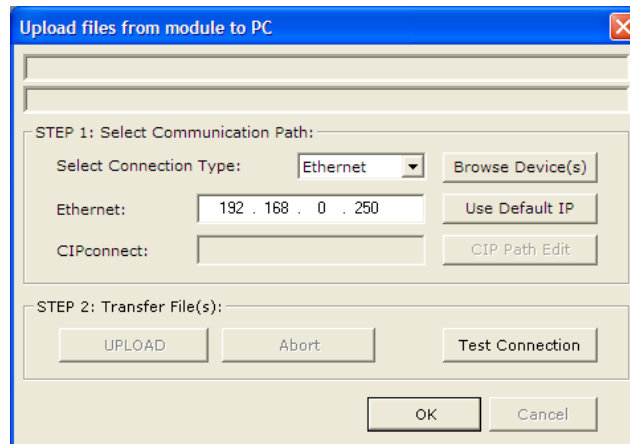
Upload files from module to PC

STEP 1: Select Communication Path:

Select Connection Type: Ethernet

Browse Device(s)

Ethernet: 192 . 168 . 0 . 250

Use Default IP

CIPconnect:

CIP Path Edit

STEP 2: Transfer File(s):

UPLOAD

Abort

Test Connection

OK

Cancel